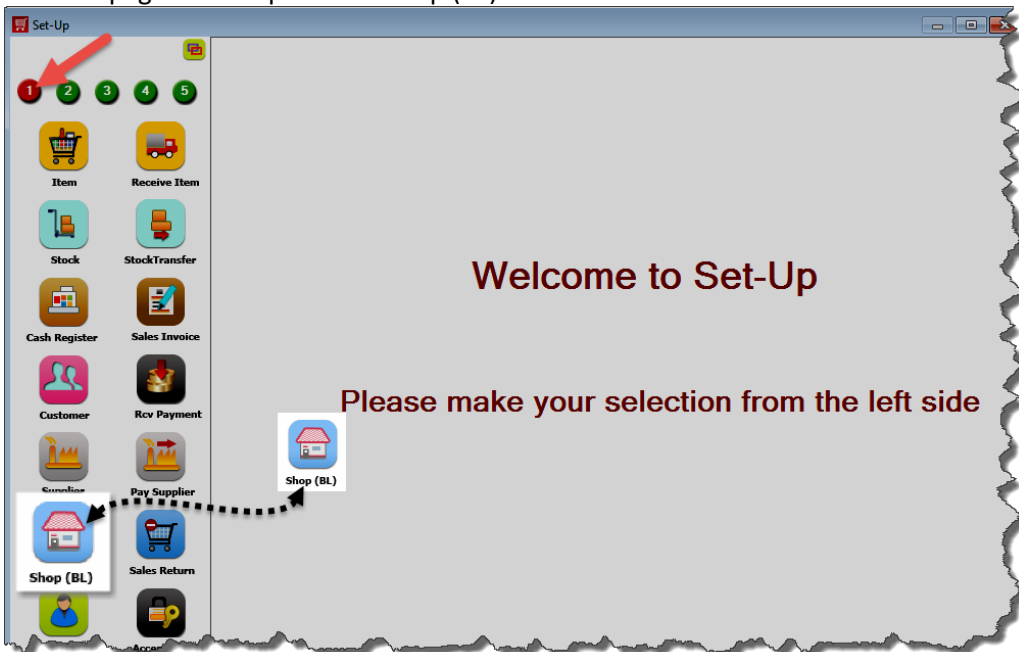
Set-Up

1 2 3 4 5

Item
Receive Item
Stock
StockTransfer
Cash Register
Sales Invoice
Customer
Rcv Payment
Supplier
Pay Supplier
Shop (BL)
Sales Return
Acce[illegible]

Welcome to Set-Up

Please make your selection from the left side

Shop (BL)